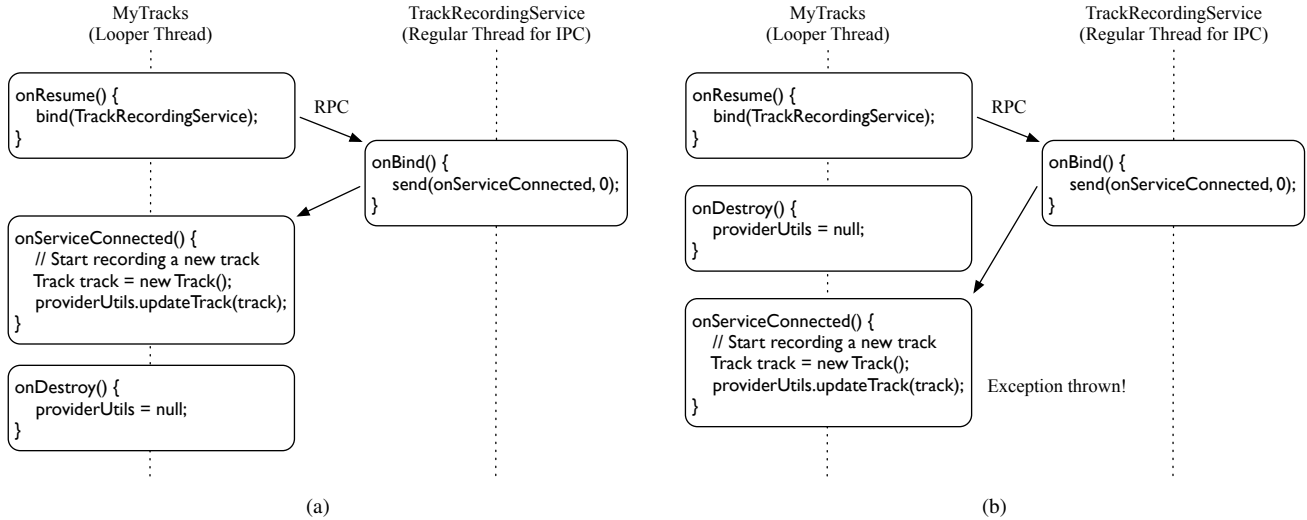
MyTracks
(Looper Thread)

TrackRecordingService
(Regular Thread for IPC)

onResume() {
bind(TrackRecordingService);
}

RPC

onBind() {
send(onServiceConnected, 0);
}

onServiceConnected() {
// Start recording a new track
Track track = new Track();
providerUtils.updateTrack(track);
}

onDestroy() {
providerUtils = null;
}

(a)

MyTracks
(Looper Thread)

TrackRecordingService
(Regular Thread for IPC)

onResume() {
bind(TrackRecordingService);
}

RPC

onBind() {
send(onServiceConnected, 0);
}

onDestroy() {
providerUtils = null;
}

onServiceConnected() {
// Start recording a new track
Track track = new Track();
providerUtils.updateTrack(track);
}

Exception thrown!

(b)